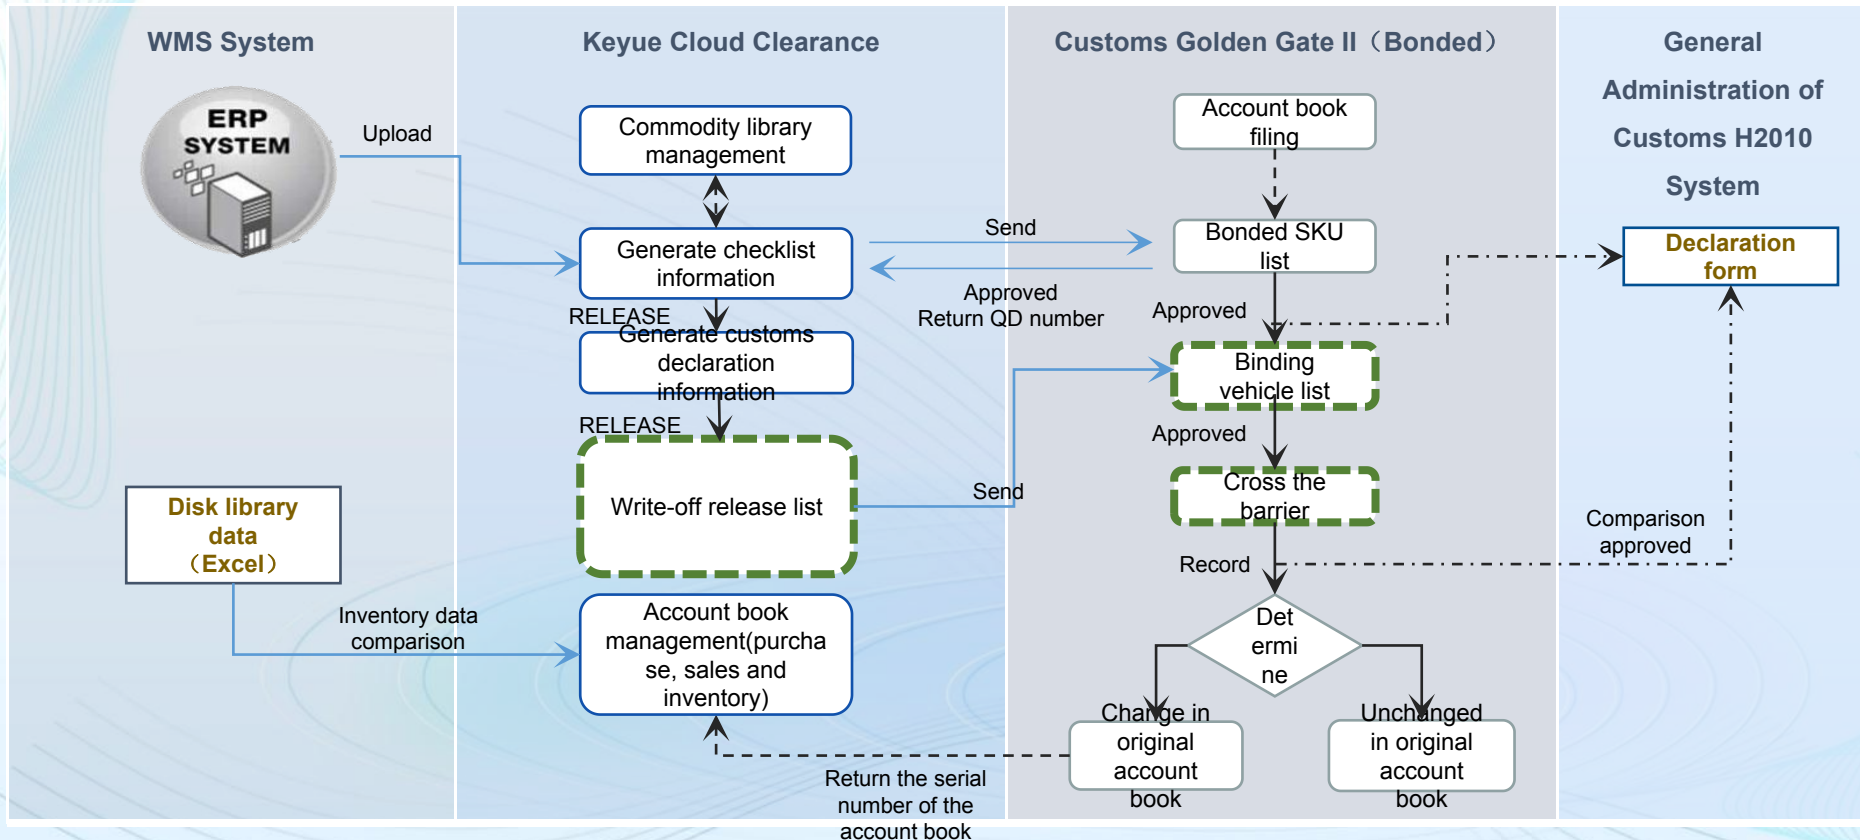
WMS System

ERP SYSTEM

Upload

Disk library data （Excel）

Inventory data comparison

Keyue Cloud Clearance

Commodity library management

Generate checklist information

RELEASE

Generate customs declaration information

RELEASE

Write-off release list

Account book management(purchase, sales and inventory)

Send

Approved Return QD number

Send

Return the serial number of the account book

Customs Golden Gate II（Bonded）

Account book filing

Bonded SKU list

Approved

Binding vehicle list

Approved

Cross the barrier

Record

Determine

Change in original account book

Unchanged in original account book

General Administration of Customs H2010 System

Declaration form

Comparison approved